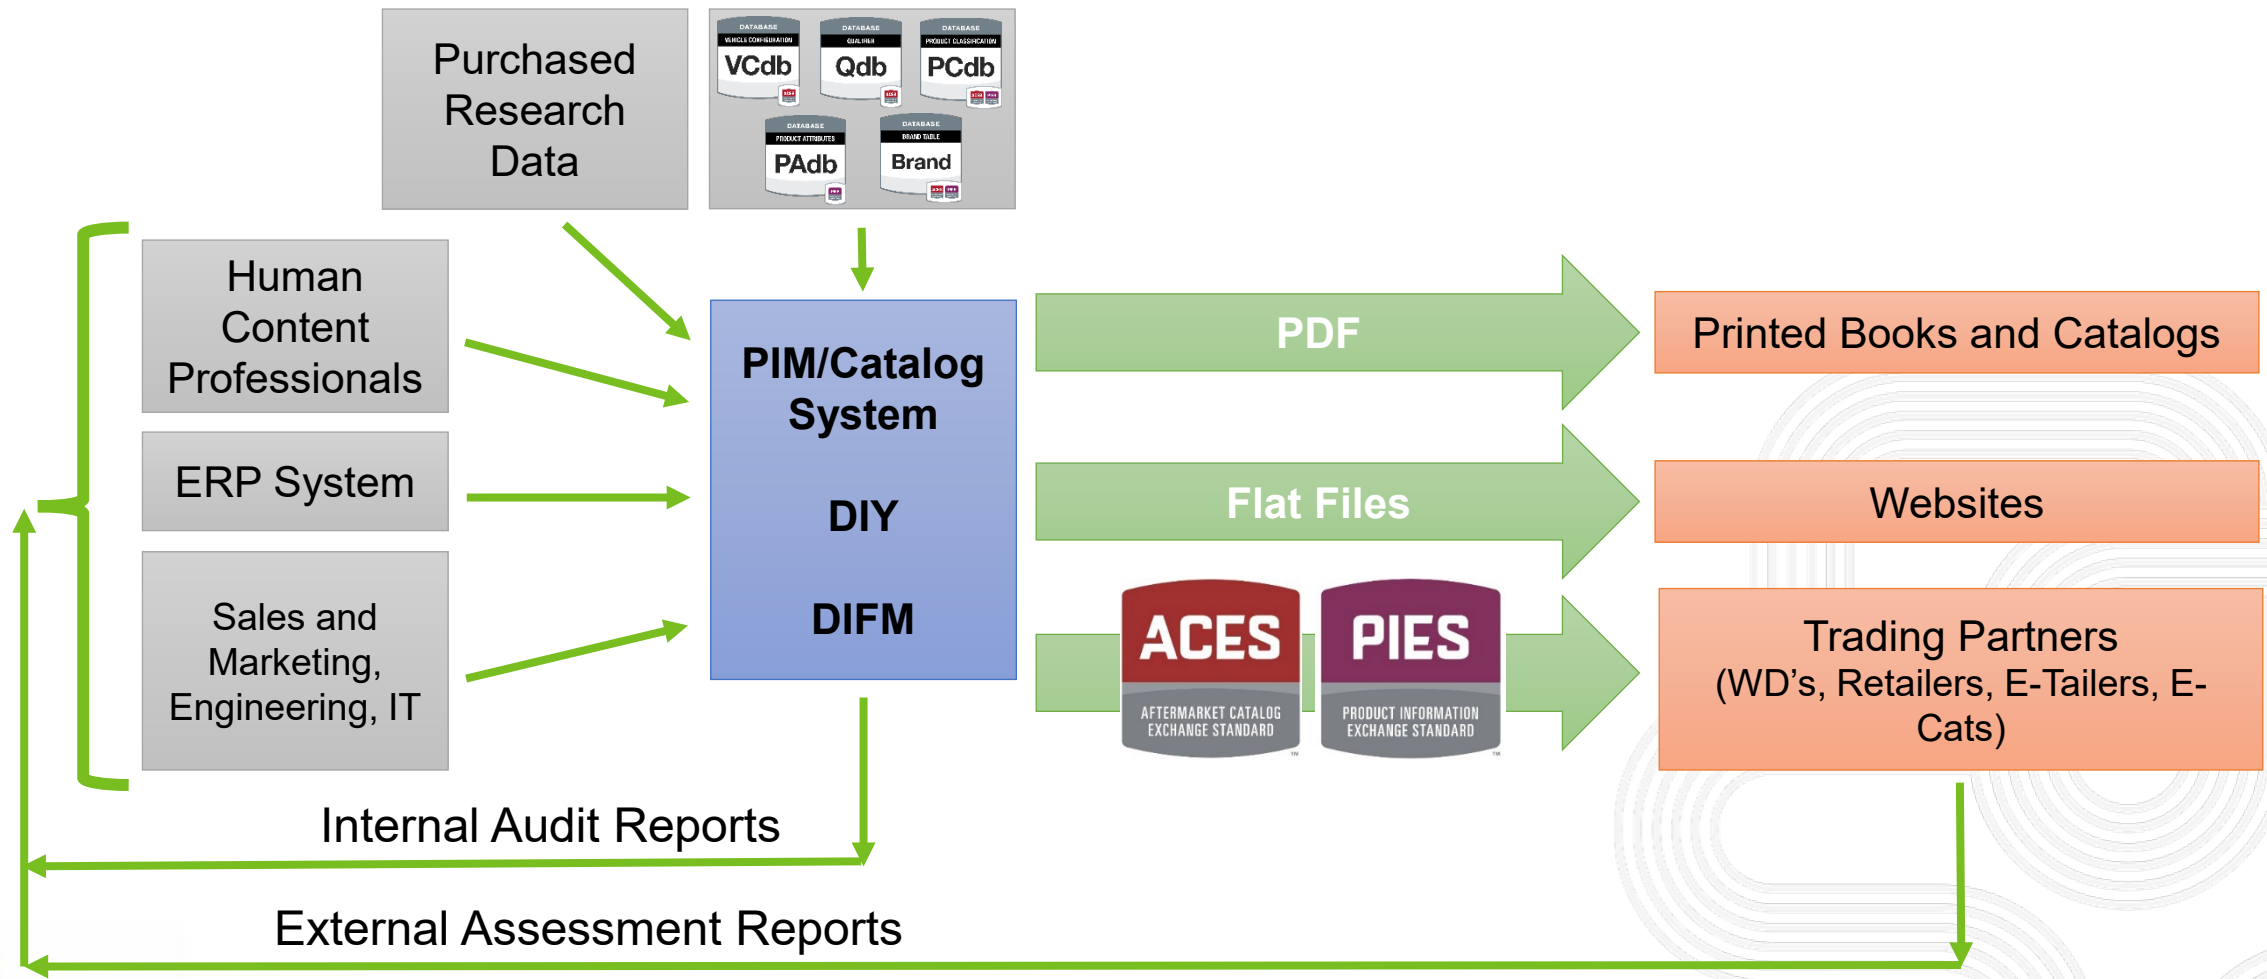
Purchased Research Data

DATABASE VEHICLE CONFIGURATION VCdb

DATABASE QUALIFIER Qdb

DATABASE PRODUCT CLASSIFICATION PCdb

DATABASE PRODUCT ATTRIBUTES PAdb

DATABASE BRAND TABLE Brand

Human Content Professionals

ERP System

Sales and Marketing, Engineering, IT

PIM/Catalog System

DIY

DIFM

PDF

Flat Files

ACES AFTERMARKET CATALOG EXCHANGE STANDARD

PIES PRODUCT INFORMATION EXCHANGE STANDARD

Printed Books and Catalogs

Websites

Trading Partners (WD’s, Retailers, E-Tailers, E-Cats)

Internal Audit Reports

External Assessment Reports